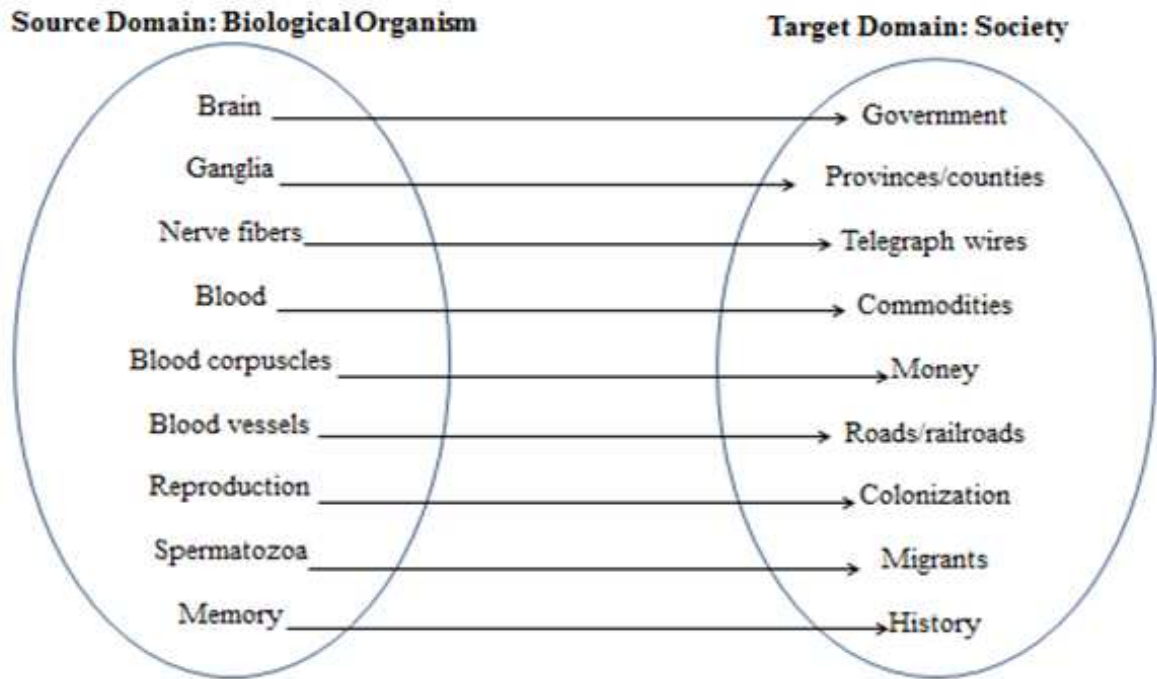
Source Domain: Biological Organism

Target Domain: Society

Brain → Government
Ganglia → Provinces/counties
Nerve fibers → Telegraph wires
Blood → Commodities
Blood corpuscles → Money
Blood vessels → Roads/railroads
Reproduction → Colonization
Spermatozoa → Migrants
Memory → History